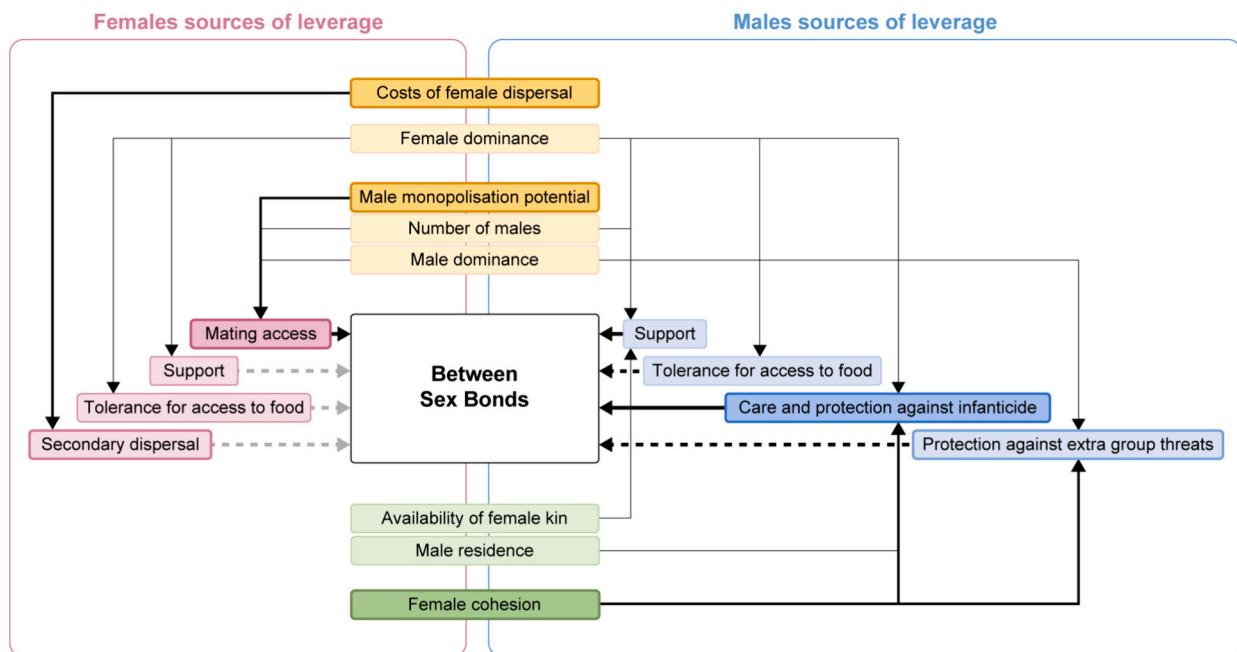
Females sources of leverage

Males sources of leverage

Costs of female dispersal

Female dominance

Male monopolisation potential

Number of males

Male dominance

Mating access

Support

Tolerance for access to food

Secondary dispersal

Between Sex Bonds

Support

Tolerance for access to food

Care and protection against infanticide

Protection against extra group threats

Availability of female kin

Male residence

Female cohesion